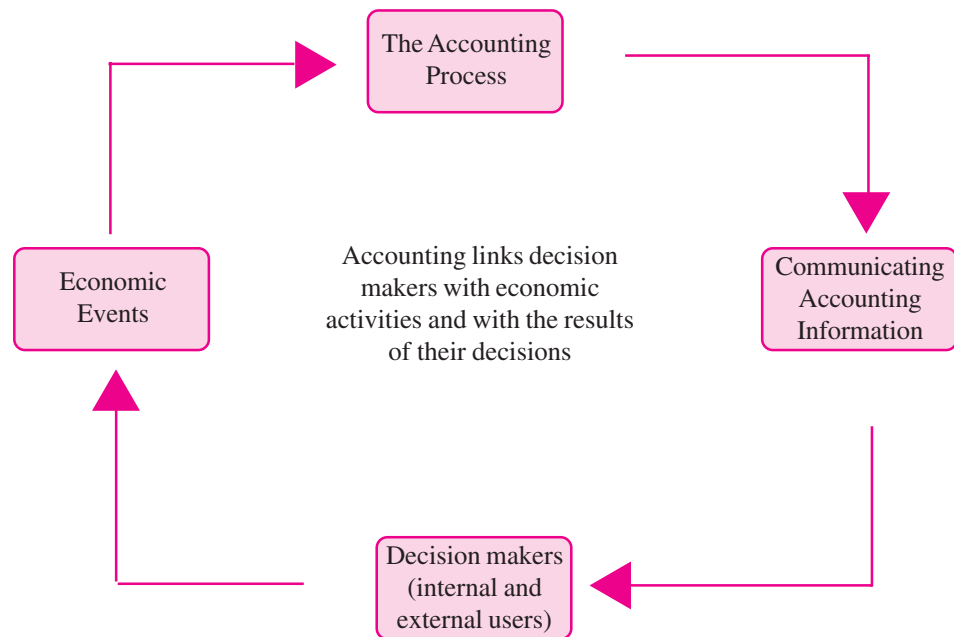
The Accounting Process

Communicating Accounting Information

Decision makers (internal and external users)

Economic Events

Accounting links decision makers with economic activities and with the results of their decisions